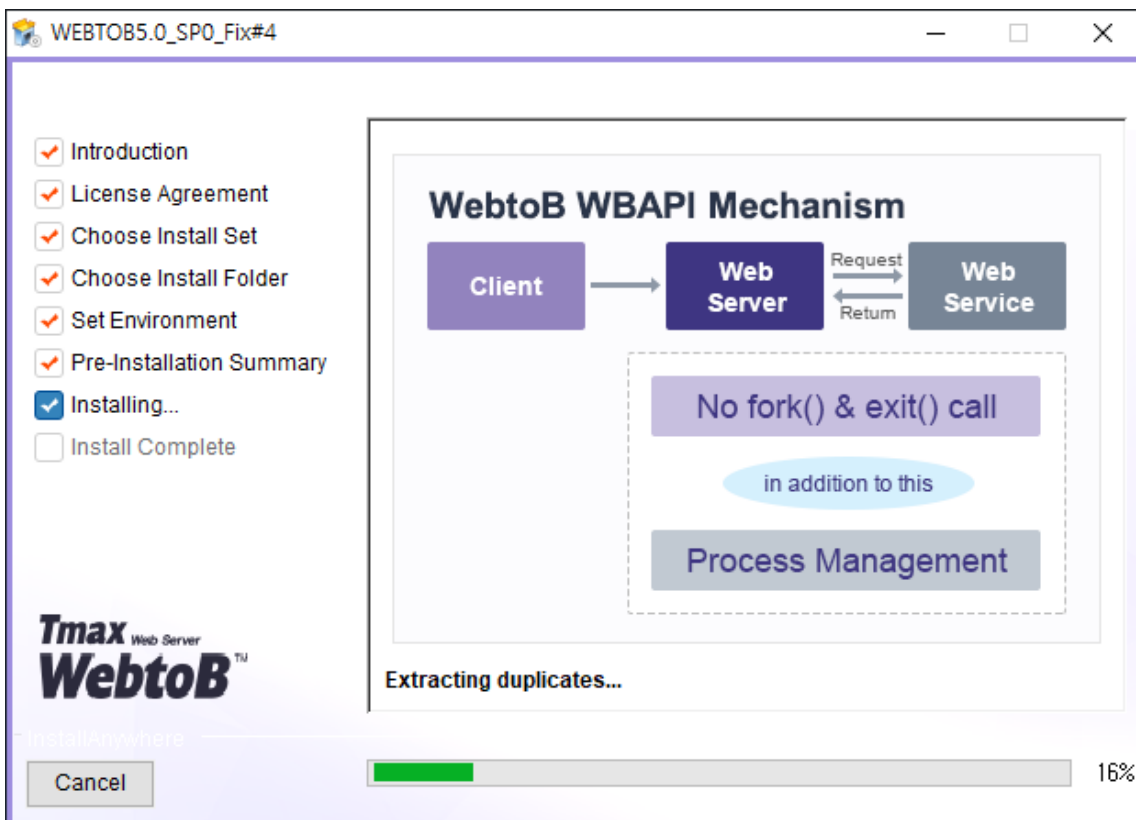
WEBTOB5.0_SP0_Fix#4

Introduction
License Agreement
Choose Install Set
Choose Install Folder
Set Environment
Pre-Installation Summary
Installing...
Install Complete

WebtoB WBAPI Mechanism

Client
Web Server
Request
Return
Web Service

No fork() & exit() call
in addition to this
Process Management

Tmax Web Server
WebtoB™

Extracting duplicates...

InstallAnywhere

Cancel

16%